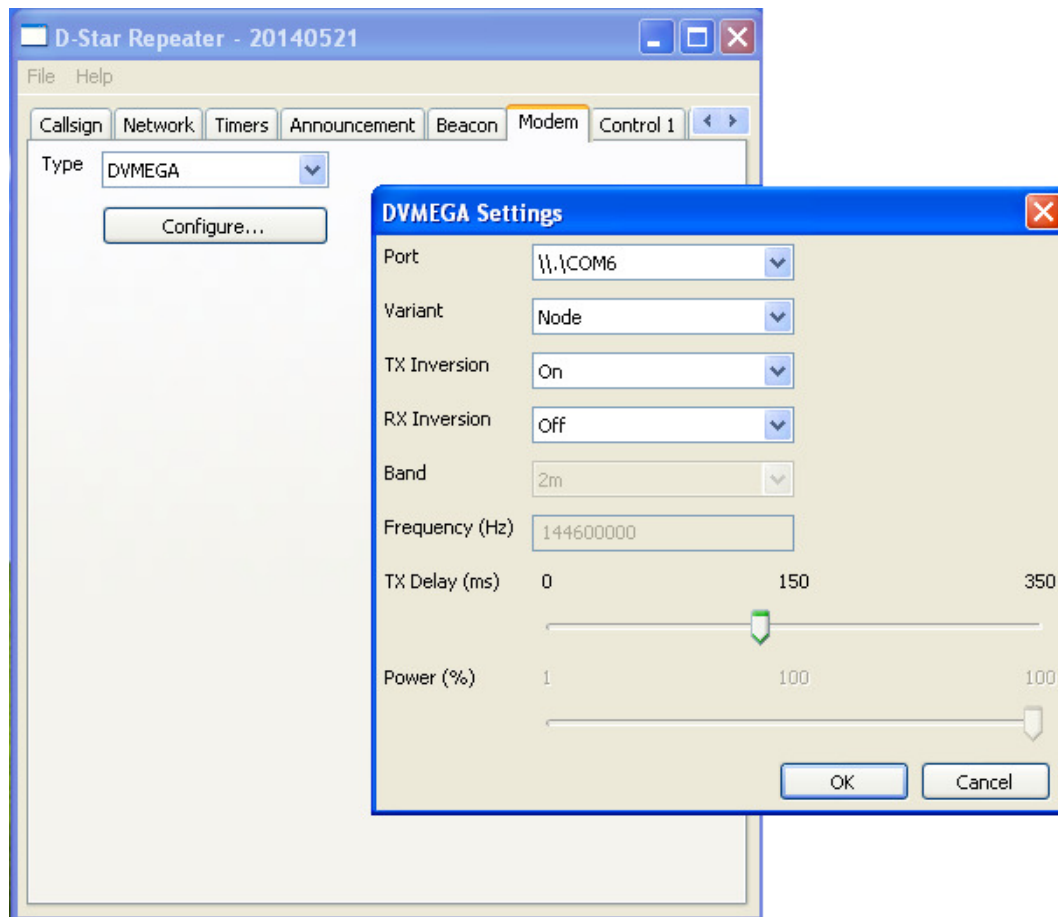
D-Star Repeater - 20140521

File Help

Callsign | Network | Timers | Announcement | Beacon | Modem | Control 1

Type DVMEGA

Configure...

DVMEGA Settings

Port \\.\COM6

Variant Node

TX Inversion On

RX Inversion Off

Band 2m

Frequency (Hz) 144600000

TX Delay (ms) 0 150 350

Power (%) 1 100 100

OK Cancel